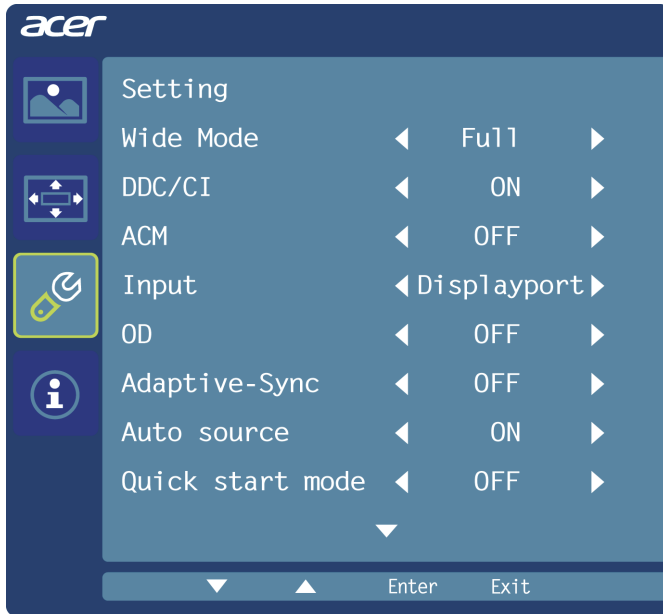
acer

Setting

| | | |
|---|---|---|
| Wide Mode | ◀ Full ▶ | |
| DDC/CI | ◀ ON ▶ | |
| ACM | ◀ OFF ▶ | |
| Input | ◀ Displayport ▶ | |
| OD | ◀ OFF ▶ | |
| Adaptive-Sync | ◀ OFF ▶ | |
| Auto source | ◀ ON ▶ | |
| Quick start mode | ◀ OFF ▶ | |

▼

▼ ▲ Enter Exit